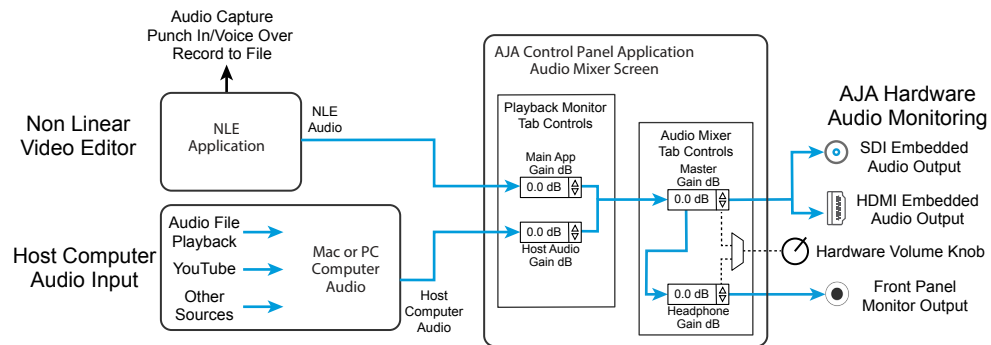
Audio Capture
Punch In/Voice Over
Record to File

Non Linear
Video Editor

NLE
Application

NLE
Audio

Host Computer
Audio Input

Audio File
Playback

YouTube

Other
Sources

Mac or PC
Computer
Audio

Host
Computer
Audio

AJA Control Panel Application
Audio Mixer Screen

Playback Monitor
Tab Controls

Main App
Gain dB

0.0 dB

0.0 dB

Host Audio
Gain dB

Audio Mixer
Tab Controls

Master
Gain dB

0.0 dB

0.0 dB

Headphone
Gain dB

AJA Hardware
Audio Monitoring

SDI Embedded
Audio Output

HDMI Embedded
Audio Output

Hardware Volume Knob

Front Panel
Monitor Output